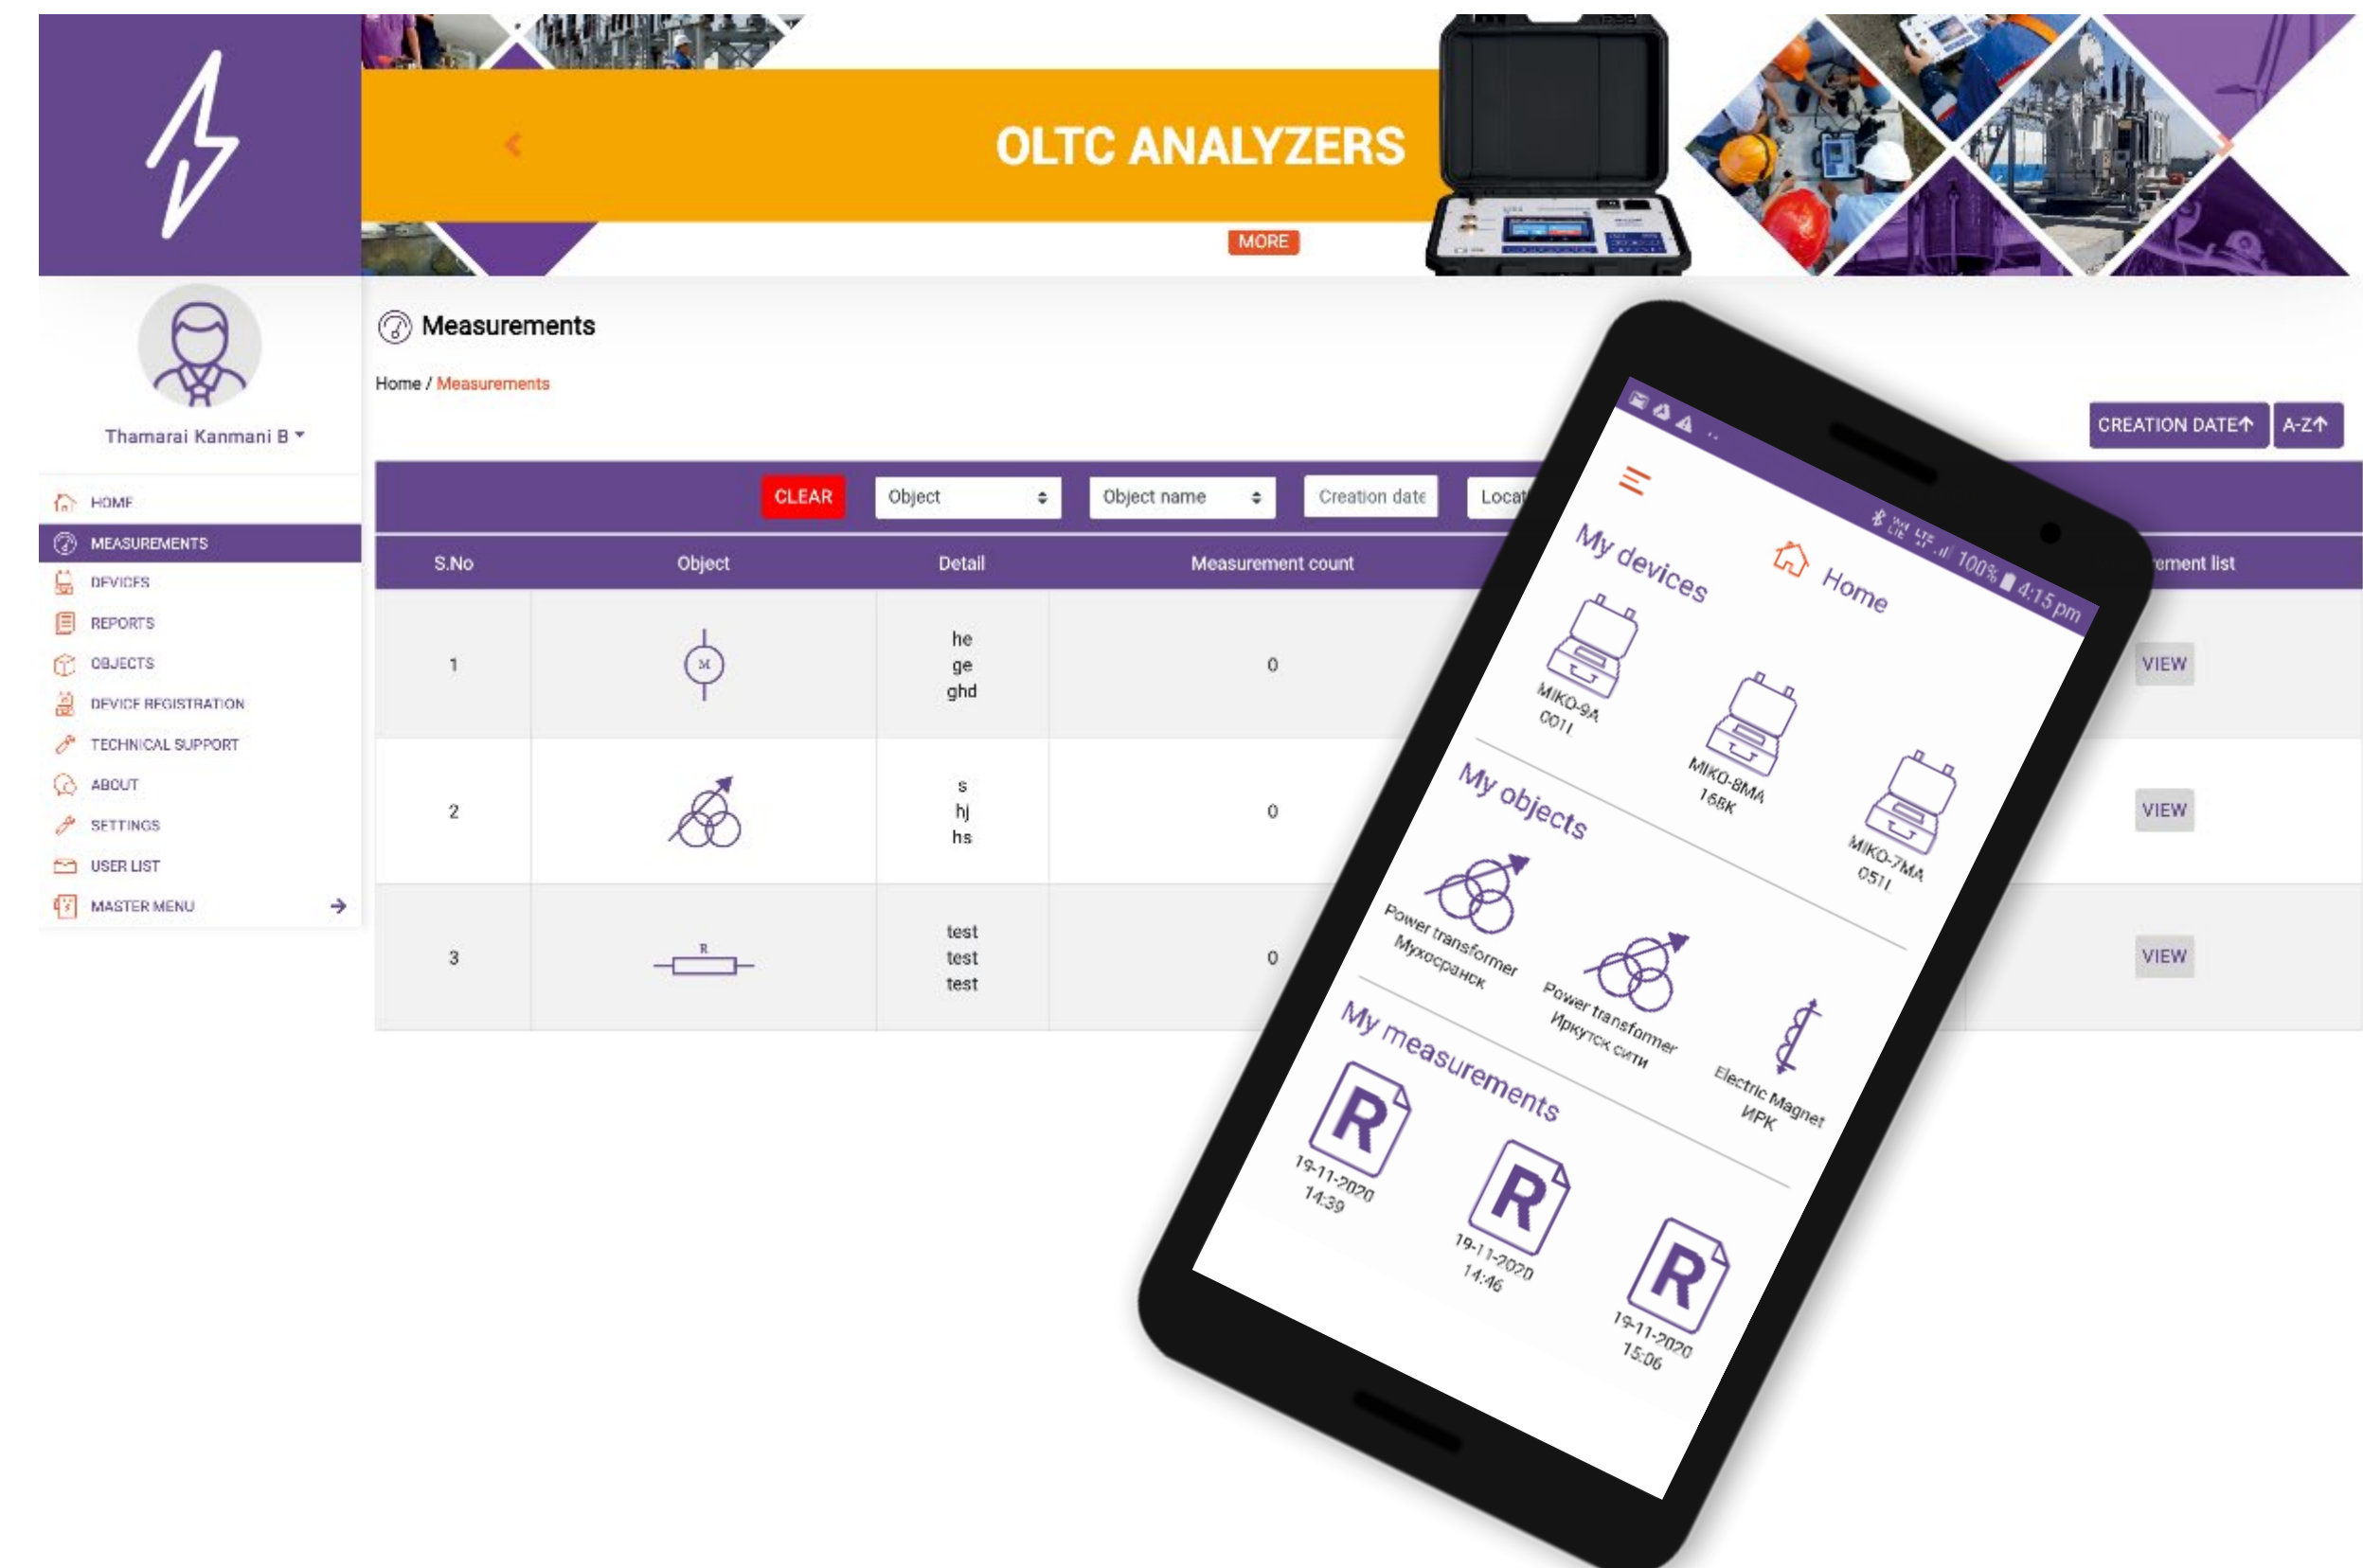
OLTC ANALYZERS

MORE

Thamarai Kanmani B

HOME
MEASUREMENTS
DEVICES
REPORTS
OBJECTS
DEVICE REGISTRATION
TECHNICAL SUPPORT
ABOUT
SETTINGS
USER LIST
MASTER MENU

Measurements

Home / Measurements

CREATION DATE↑ A-Z↑

CLEAR Object Object name Creation date Locat

| S.No | Object | Detail | Measurement count | ement list |
|---|---|---|---|---|
| 1 | M | he ge ghd | 0 | VIEW |
| 2 | | s hj hs | 0 | VIEW |
| 3 | R | test test test | 0 | VIEW |

100% 4:15 pm

Home

My devices

MIKO-9A 0011

MIKO-8MA 168K

MIKO-7MA 0511

My objects

Power transformer Мухосранск

Power transformer Иркутск сити

Electric Magnet ИРК

My measurements

19-11-2020 14:39

19-11-2020 14:46

19-11-2020 15:06